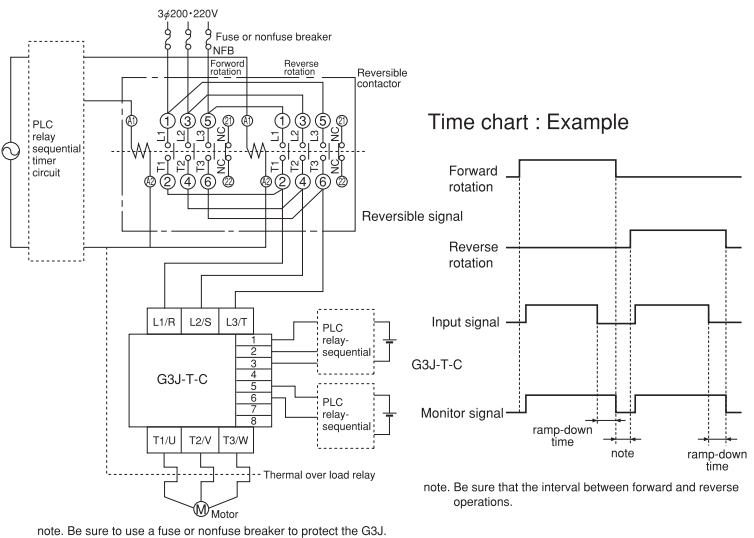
3$\phi$200・220V
Fuse or nonfuse breaker
NFB
Forword rotation
Reverse rotation
Reversible contactor

PLC relay sequential timer circuit

A1 1 3 5 21 A1 1 3 5 21
L1 L2 L3 NC L1 L2 L3 NC
T1 T2 T3 NC T1 T2 T3 NC
A2 2 4 6 22 A2 2 4 6 22

Reversible signal

L1/R L2/S L3/T
1
2
3
4
5
6
7
8
G3J-T-C
T1/U T2/V T3/W

PLC relay-sequential
PLC relay-sequential

Thermal over load relay
M Motor

note. Be sure to use a fuse or nonfuse breaker to protect the G3J.

Time chart : Example

Forward rotation
Reverse rotation
Input signal
G3J-T-C
Monitor signal
ramp-down time
note
ramp-down time

note. Be sure that the interval between forward and reverse operations.